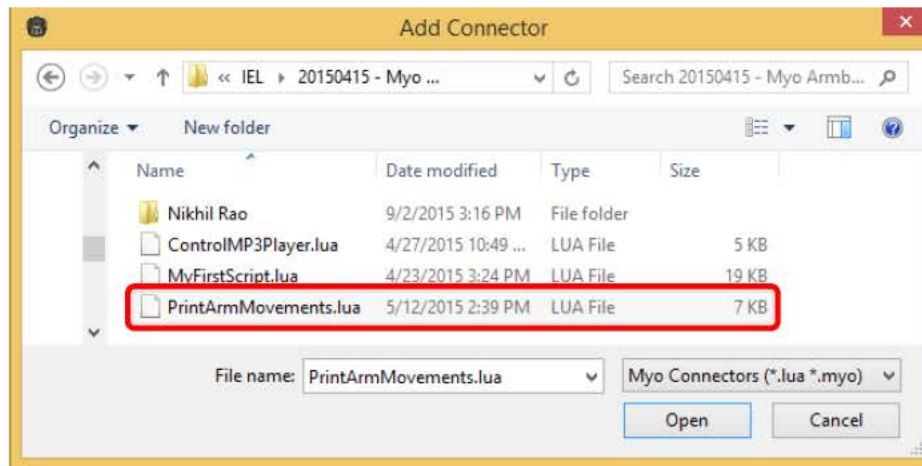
Add Connector

« IEL ▸ 20150415 - Myo ...

Search 20150415 - Myo Armb...

Organize ▾ New folder

| Name | Date modified | Type | Size |
|---|---|---|---|
| Nikhil Rao | 9/2/2015 3:16 PM | File folder | |
| ControlMP3Player.lua | 4/27/2015 10:49 ... | LUA File | 5 KB |
| MyFirstScript.lua | 4/23/2015 3:24 PM | LUA File | 19 KB |
| PrintArmMovements.lua | 5/12/2015 2:39 PM | LUA File | 7 KB |

File name: PrintArmMovements.lua

Myo Connectors (*.lua *.myo)

Open Cancel